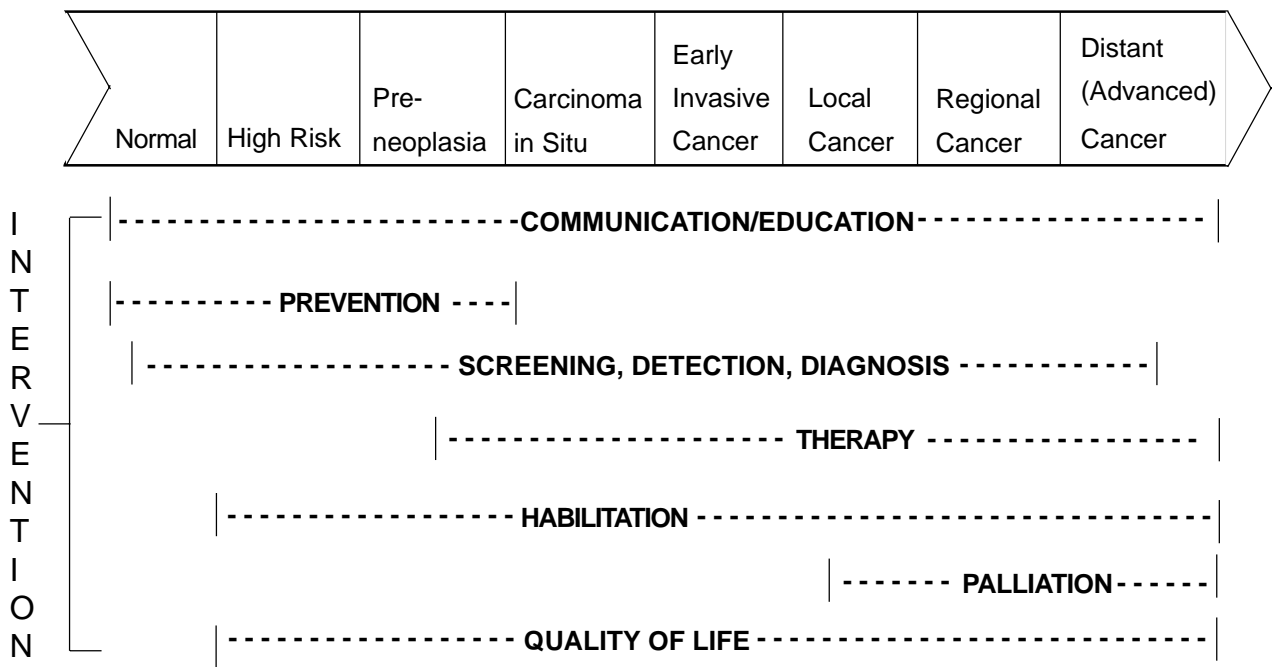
| Normal | High Risk | Pre-neoplasia | Carcinoma in Situ | Early Invasive Cancer | Local Cancer | Regional Cancer | Distant (Advanced) Cancer |
|---|---|---|---|---|---|---|---|

INTERVENTION

COMMUNICATION/EDUCATION

PREVENTION

SCREENING, DETECTION, DIAGNOSIS

THERAPY

HABILITATION

PALLIATION

QUALITY OF LIFE